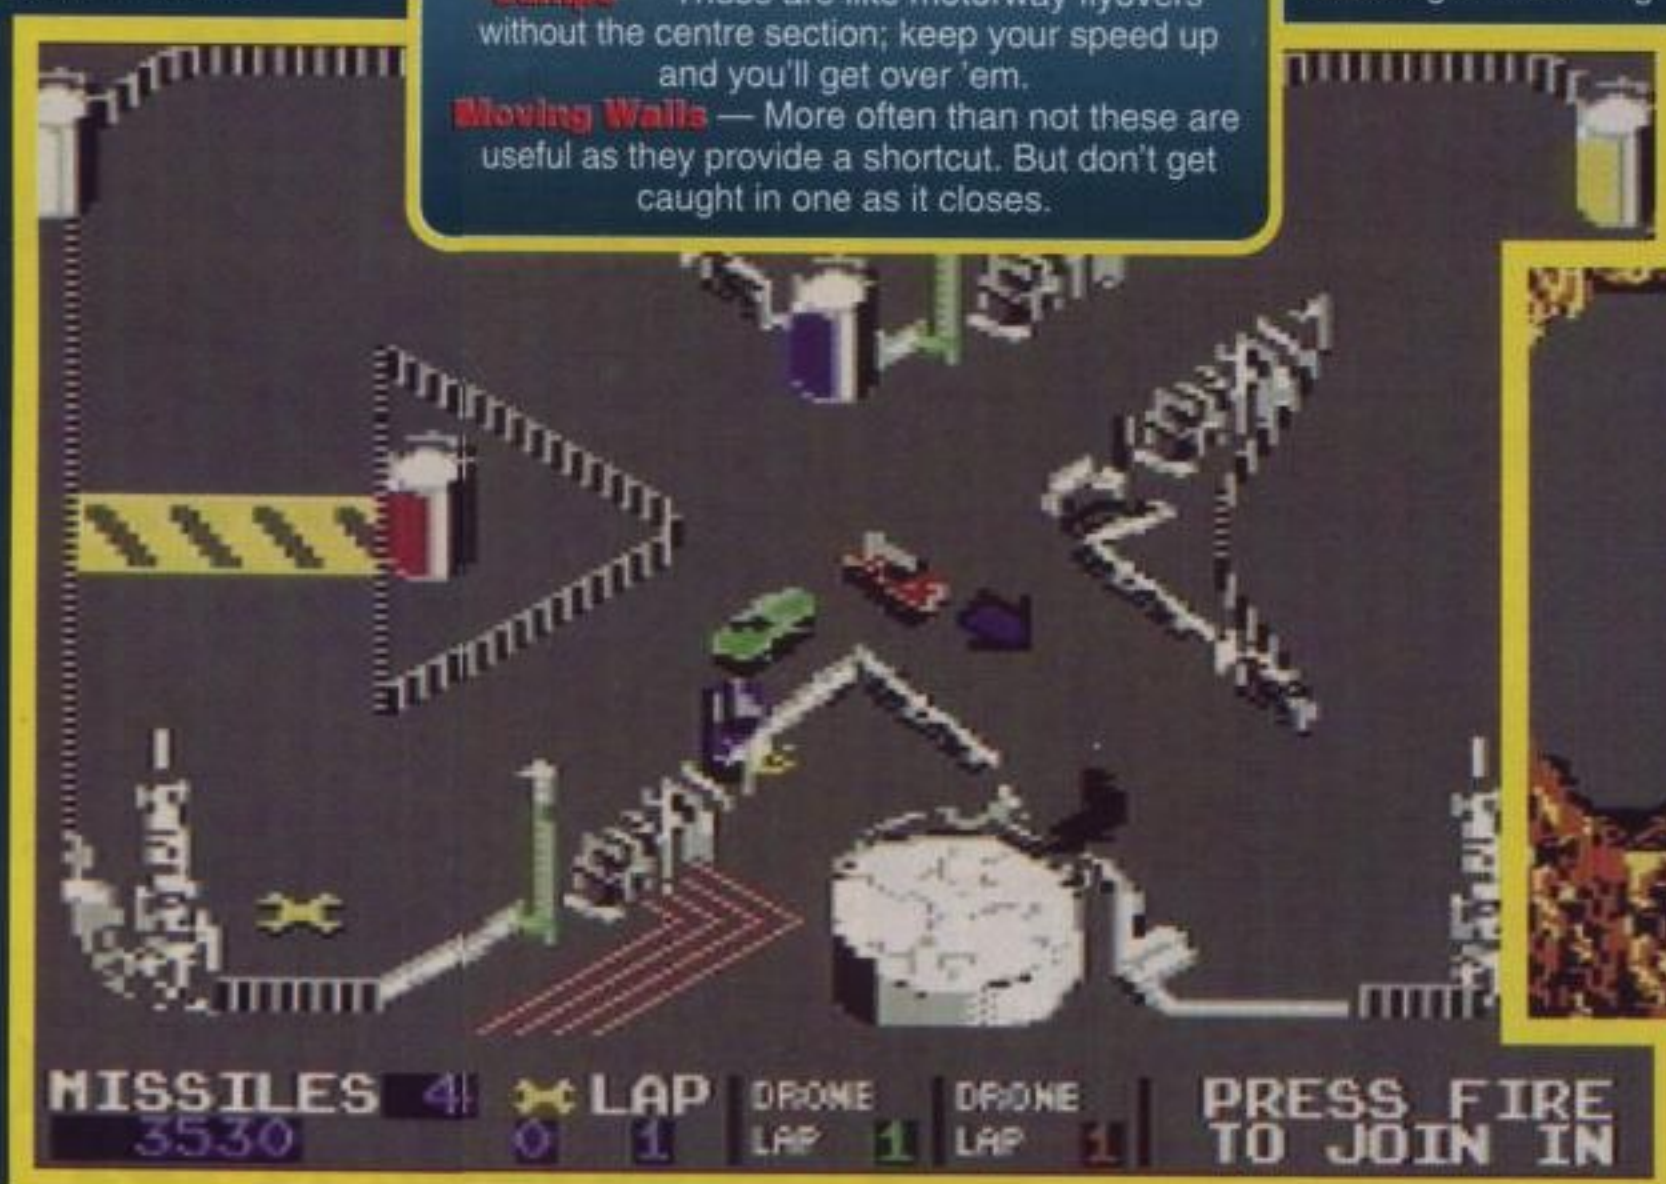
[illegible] — These are like motorway flyovers without the centre section; keep your speed up and you'll get over 'em.

Moving Walls — More often than not these are useful as they provide a shortcut. But don't get caught in one as it closes.

MISSILES 4 LAP DRONE DRONE PRESS FIRE
3530 0 1 LAP 1 LAP 1 TO JOIN IN